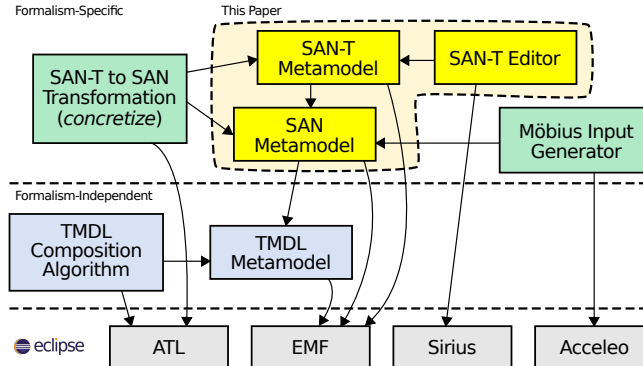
Formalism-Specific

This Paper

SAN-T Metamodel

SAN-T Editor

SAN-T to SAN Transformation (*concretize*)

SAN Metamodel

Möbius Input Generator

Formalism-Independent

TMDL Composition Algorithm

TMDL Metamodel

eclipse

ATL

EMF

Sirius

Acceleo